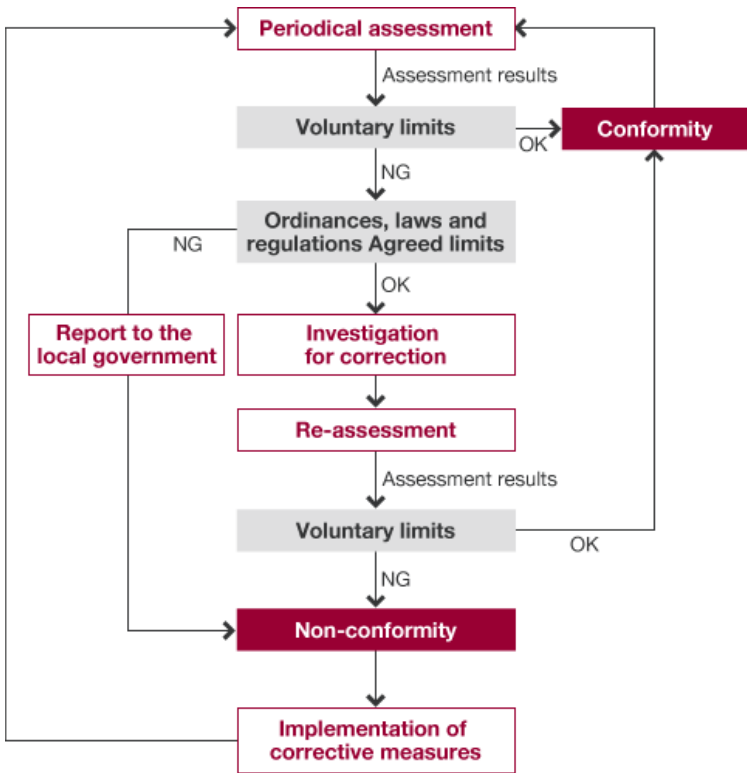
Periodical assessment

Assessment results

Voluntary limits

OK

Conformity

NG

Ordinances, laws and regulations Agreed limits

NG

OK

Report to the local government

Investigation for correction

Re-assessment

Assessment results

Voluntary limits

OK

NG

Non-conformity

Implementation of corrective measures